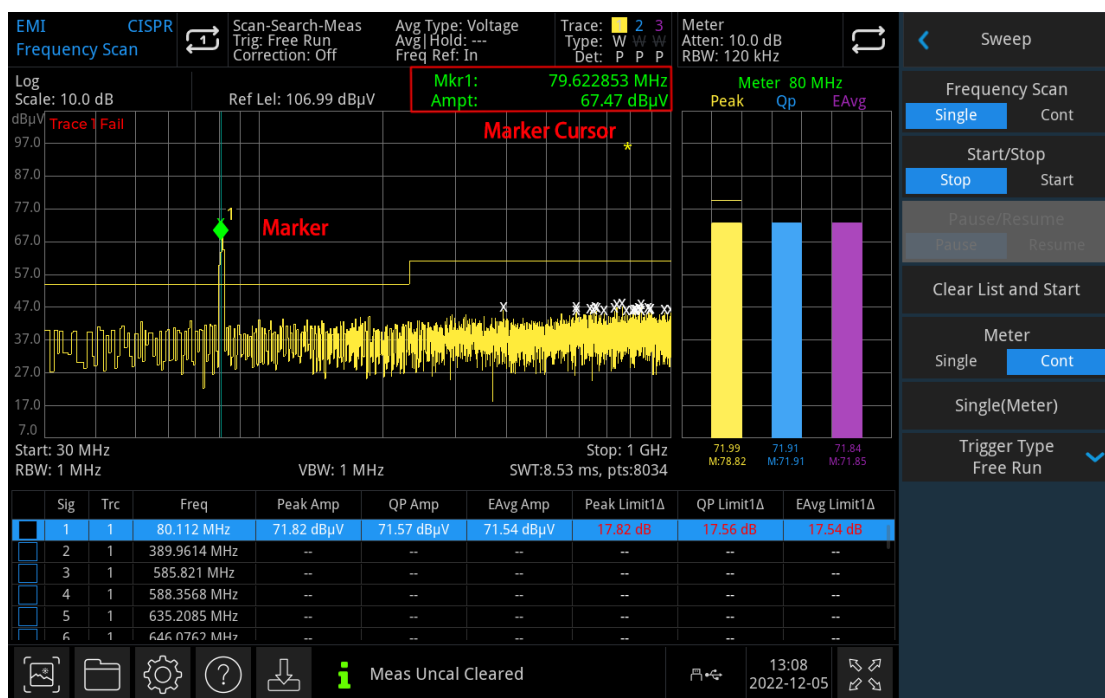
EMI CISPR
Frequency Scan
Scan-Search-Meas
Trig: Free Run
Correction: Off
Avg Type: Voltage
Avg|Hold: ---
Freq Ref: In
Trace: 1 2 3
Type: W W W
Det: P P P
Meter
Atten: 10.0 dB
RBW: 120 kHz

Log
Scale: 10.0 dB
Ref Lel: 106.99 dBµV
Mkr1: 79.622853 MHz
Ampt: 67.47 dBµV
Meter 80 MHz
Peak Qp EAvg

dBµV Trace 1 Fail
Marker Cursor
97.0
87.0
77.0
67.0
57.0
47.0
37.0
27.0
17.0
7.0
1
Marker

71.99 M:78.82
71.91 M:71.91
71.84 M:71.85

Start: 30 MHz
RBW: 1 MHz
VBW: 1 MHz
Stop: 1 GHz
SWT:8.53 ms, pts:8034

| | Sig | Trc | Freq | Peak Amp | QP Amp | EAvg Amp | Peak Limit1Δ | QP Limit1Δ | EAvg Limit1Δ |
|---|---|---|---|---|---|---|---|---|---|
| | 1 | 1 | 80.112 MHz | 71.82 dBµV | 71.57 dBµV | 71.54 dBµV | 17.82 dB | 17.56 dB | 17.54 dB |
| | 2 | 1 | 389.9614 MHz | -- | -- | -- | -- | -- | -- |
| | 3 | 1 | 585.821 MHz | -- | -- | -- | -- | -- | -- |
| | 4 | 1 | 588.3568 MHz | -- | -- | -- | -- | -- | -- |
| | 5 | 1 | 635.2085 MHz | -- | -- | -- | -- | -- | -- |
| | 6 | 1 | 646.0762 MHz | -- | -- | -- | -- | -- | -- |

Meas Uncal Cleared
13:08
2022-12-05

Sweep
Frequency Scan
Single Cont
Start/Stop
Stop Start
Pause/Resume
Pause Resume
Clear List and Start
Meter
Single Cont
Single(Meter)
Trigger Type
Free Run